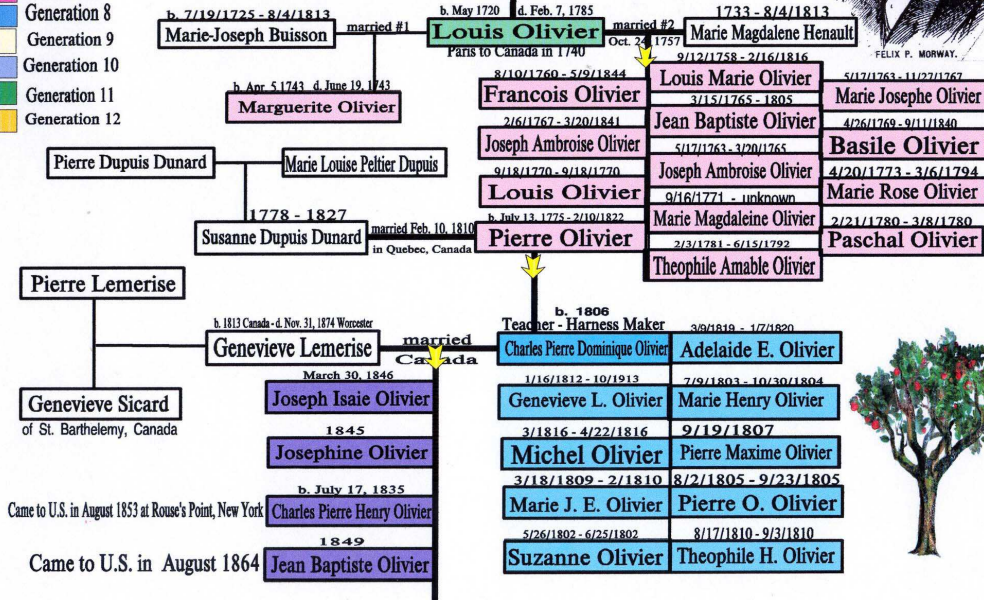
Generation 8
Generation 9
Generation 10
Generation 11
Generation 12

b. 7/19/1725 - 8/4/1813
Marie-Joseph Buisson
married #1
b. May 1720 d. Feb. 7, 1785
Louis Olivier
Paris to Canada in 1740
married #2
Oct. 24, 1757
1733 - 8/4/1813
Marie Magdalene Henault
FELIX P. MORWAY.

b. Apr. 5 1743 d. June 19, 1743
Marguerite Olivier

8/10/1760 - 5/9/1844
Francois Olivier
9/12/1758 - 2/16/1816
Louis Marie Olivier
5/17/1763 - 11/27/1767
Marie Josephe Olivier
3/15/1765 - 1805
Jean Baptiste Olivier
2/6/1767 - 3/20/1841
Joseph Ambroise Olivier
4/26/1769 - 9/11/1840
Basile Olivier
5/17/1763 - 3/20/1765
Joseph Ambroise Olivier
9/18/1770 - 9/18/1770
Louis Olivier
4/20/1773 - 3/6/1794
Marie Rose Olivier
9/16/1771 - unknown
Marie Magdaleine Olivier
2/21/1780 - 3/8/1780
Paschal Olivier
2/3/1781 - 6/15/1792
Theophile Amable Olivier

Pierre Dupuis Dunard
Marie Louise Peltier Dupuis
1778 - 1827
Susanne Dupuis Dunard
married Feb. 10, 1810
in Quebec, Canada
b. July 13, 1775 - 2/10/1822
Pierre Olivier

Pierre Lemerise
b. 1813 Canada - d. Nov. 31, 1874 Worcester
Genevieve Lemerise
married
Canada
Genevieve Sicard
of St. Barthelemy, Canada

b. 1806
Teacher - Harness Maker
Charles Pierre Dominique Olivier
3/9/1819 - 1/7/1820
Adelaide E. Olivier
1/16/1812 - 10/1913
Genevieve L. Olivier
7/9/1803 - 10/30/1804
Marie Henry Olivier
3/1816 - 4/22/1816
Michel Olivier
9/19/1807
Pierre Maxime Olivier
3/18/1809 - 2/1810
Marie J. E. Olivier
8/2/1805 - 9/23/1805
Pierre O. Olivier
5/26/1802 - 6/25/1802
Suzanne Olivier
8/17/1810 - 9/3/1810
Theophile H. Olivier

March 30, 1846
Joseph Isaie Olivier
1845
Josephine Olivier
Came to U.S. in August 1853 at Rouse's Point, New York
b. July 17, 1835
Charles Pierre Henry Olivier
1849
Came to U.S. in August 1864
Jean Baptiste Olivier